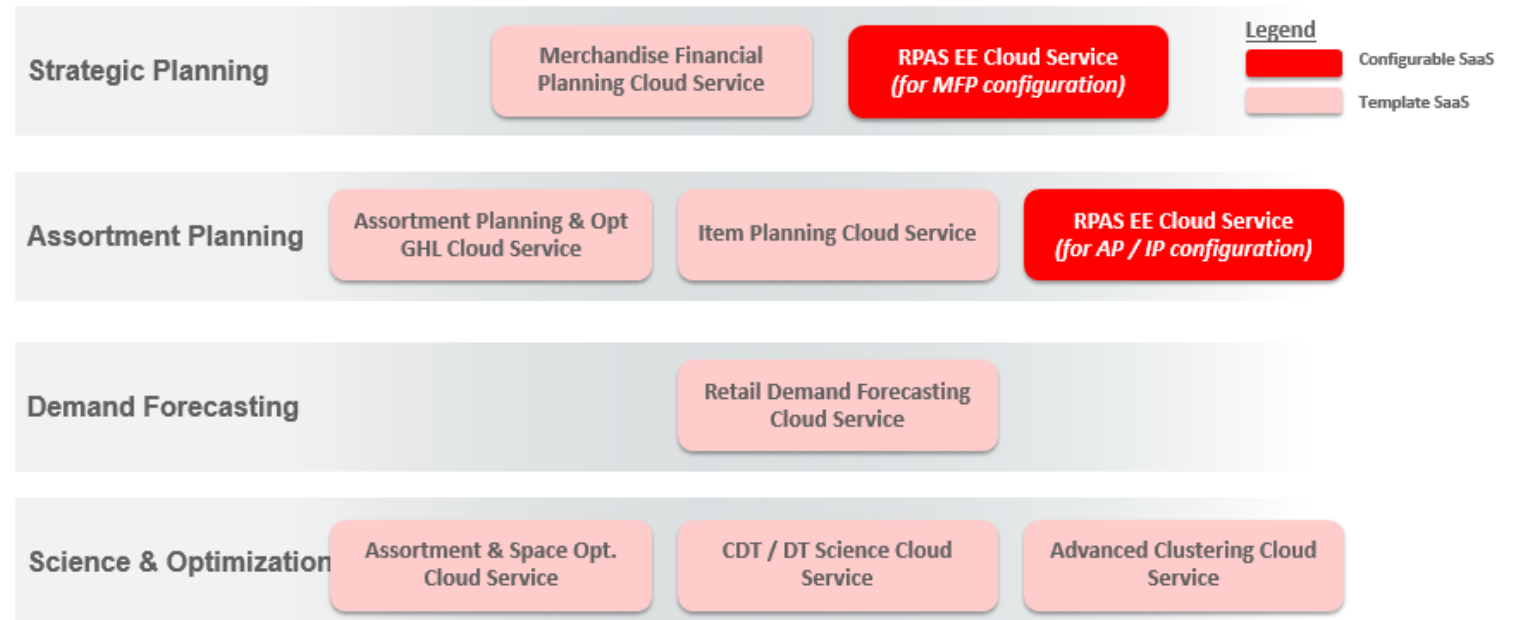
Strategic Planning

Merchandise Financial Planning Cloud Service

RPAS EE Cloud Service
*(for MFP configuration)*

Legend

Configurable SaaS

Template SaaS

Assortment Planning

Assortment Planning & Opt GHL Cloud Service

Item Planning Cloud Service

RPAS EE Cloud Service
*(for AP / IP configuration)*

Demand Forecasting

Retail Demand Forecasting Cloud Service

Science & Optimization

Assortment & Space Opt. Cloud Service

CDT / DT Science Cloud Service

Advanced Clustering Cloud Service